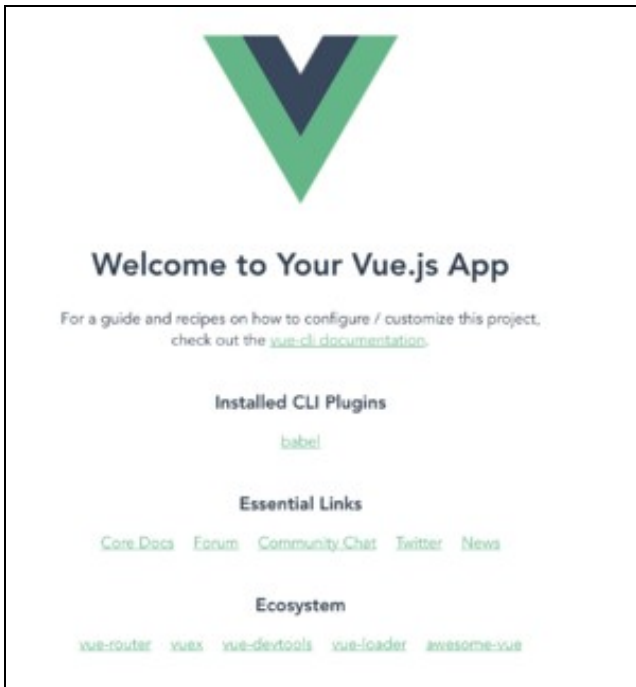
Welcome to Your Vue.js App

For a guide and recipes on how to configure / customize this project, check out the vue-cli documentation.

Installed CLI Plugins

babel

Essential Links

Core Docs Forum Community Chat Twitter News

Ecosystem

vue-router vuex vue-devtools vue-loader awesome-vue